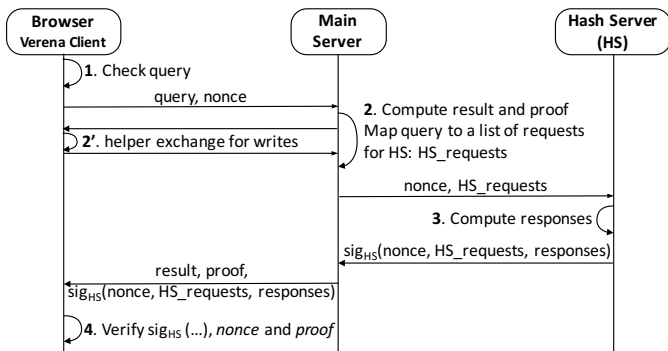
Browser
Verena Client

Main
Server

Hash Server
(HS)

1. Check query

query, nonce

2. Compute result and proof
Map query to a list of requests for HS: HS_requests

2'. helper exchange for writes

nonce, HS_requests

3. Compute responses

sig$_{HS}$(nonce, HS_requests, responses)

result, proof,
sig$_{HS}$(nonce, HS_requests, responses)

4. Verify sig$_{HS}$ (...), nonce and proof